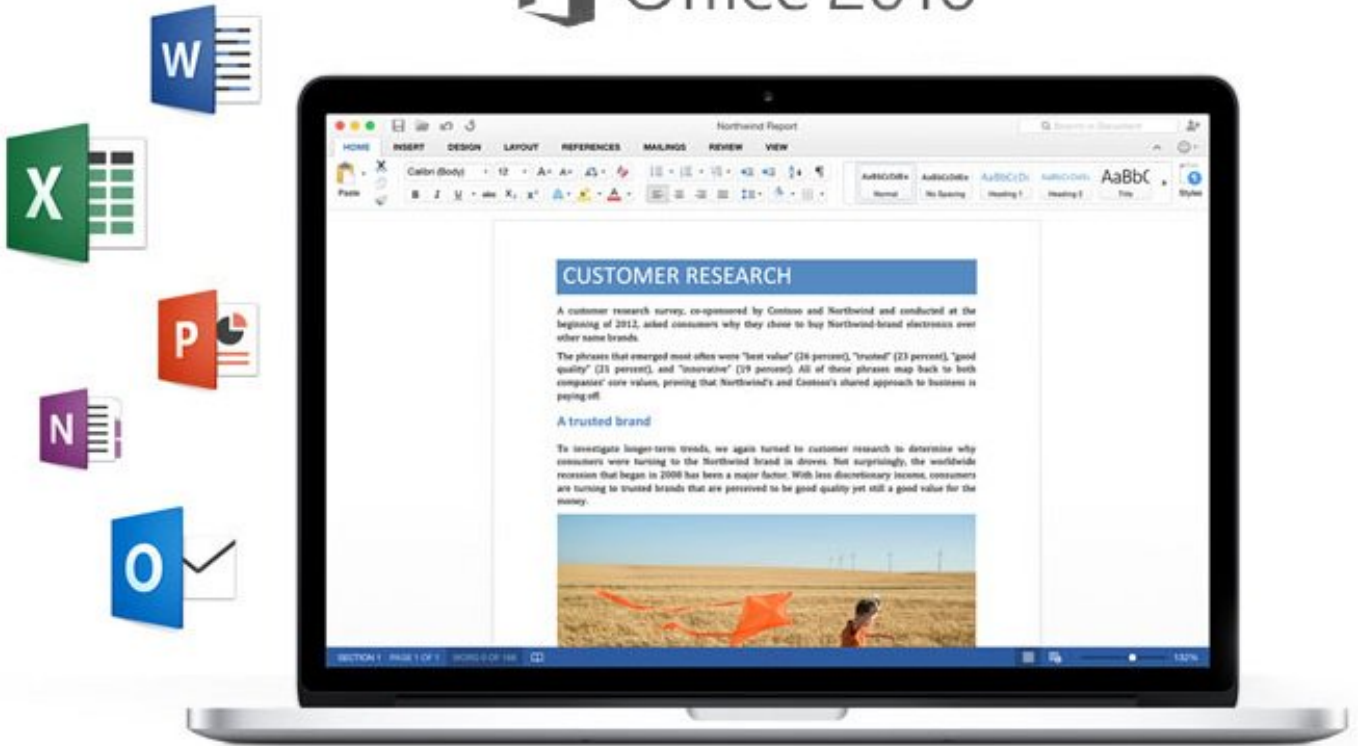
Office 2016

W

X

P

N

O

Northwind Report

Q Search in Document

HOME INSERT DESIGN LAYOUT REFERENCES MAILINGS REVIEW VIEW

Paste

Calibri (Body) 12

B I U abc $X_2$ $X^2$

AaBbCcDdEe Normal

AaBbCcDdEe No Spacing

AaBbCcDc Heading 1

AaBbCcDdEe Heading 2

AaBbC Title

Styles

CUSTOMER RESEARCH

A customer research survey, co-sponsored by Contoso and Northwind and conducted at the beginning of 2012, asked consumers why they chose to buy Northwind-brand electronics over other name brands.

The phrases that emerged most often were "best value" (26 percent), "trusted" (23 percent), "good quality" (21 percent), and "innovative" (19 percent). All of these phrases map back to both companies' core values, proving that Northwind's and Contoso's shared approach to business is paying off.

A trusted brand

To investigate longer-term trends, we again turned to customer research to determine why consumers were turning to the Northwind brand in droves. Not surprisingly, the worldwide recession that began in 2008 has been a major factor. With less discretionary income, consumers are turning to trusted brands that are perceived to be good quality yet still a good value for the money.

SECTION 1 PAGE 1 OF 1 WORDS 0 OF 166

132%